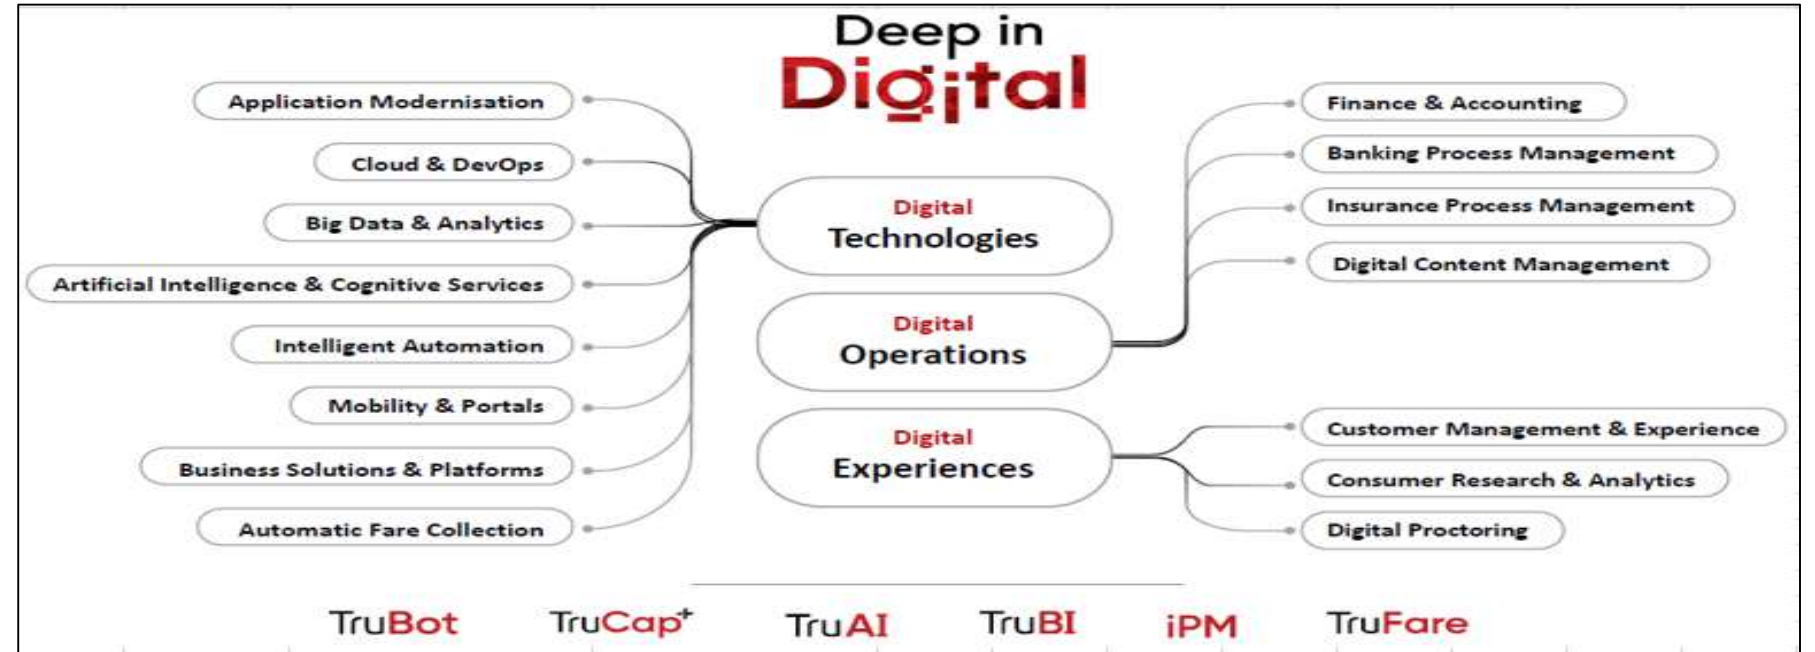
Deep in
Digital

Application Modernisation

Cloud & DevOps

Big Data & Analytics

Artificial Intelligence & Cognitive Services

Intelligent Automation

Mobility & Portals

Business Solutions & Platforms

Automatic Fare Collection

Digital
Technologies

Digital
Operations

Digital
Experiences

Finance & Accounting

Banking Process Management

Insurance Process Management

Digital Content Management

Customer Management & Experience

Consumer Research & Analytics

Digital Proctoring

TruBot TruCap+ TruAI TruBI iPM TruFare